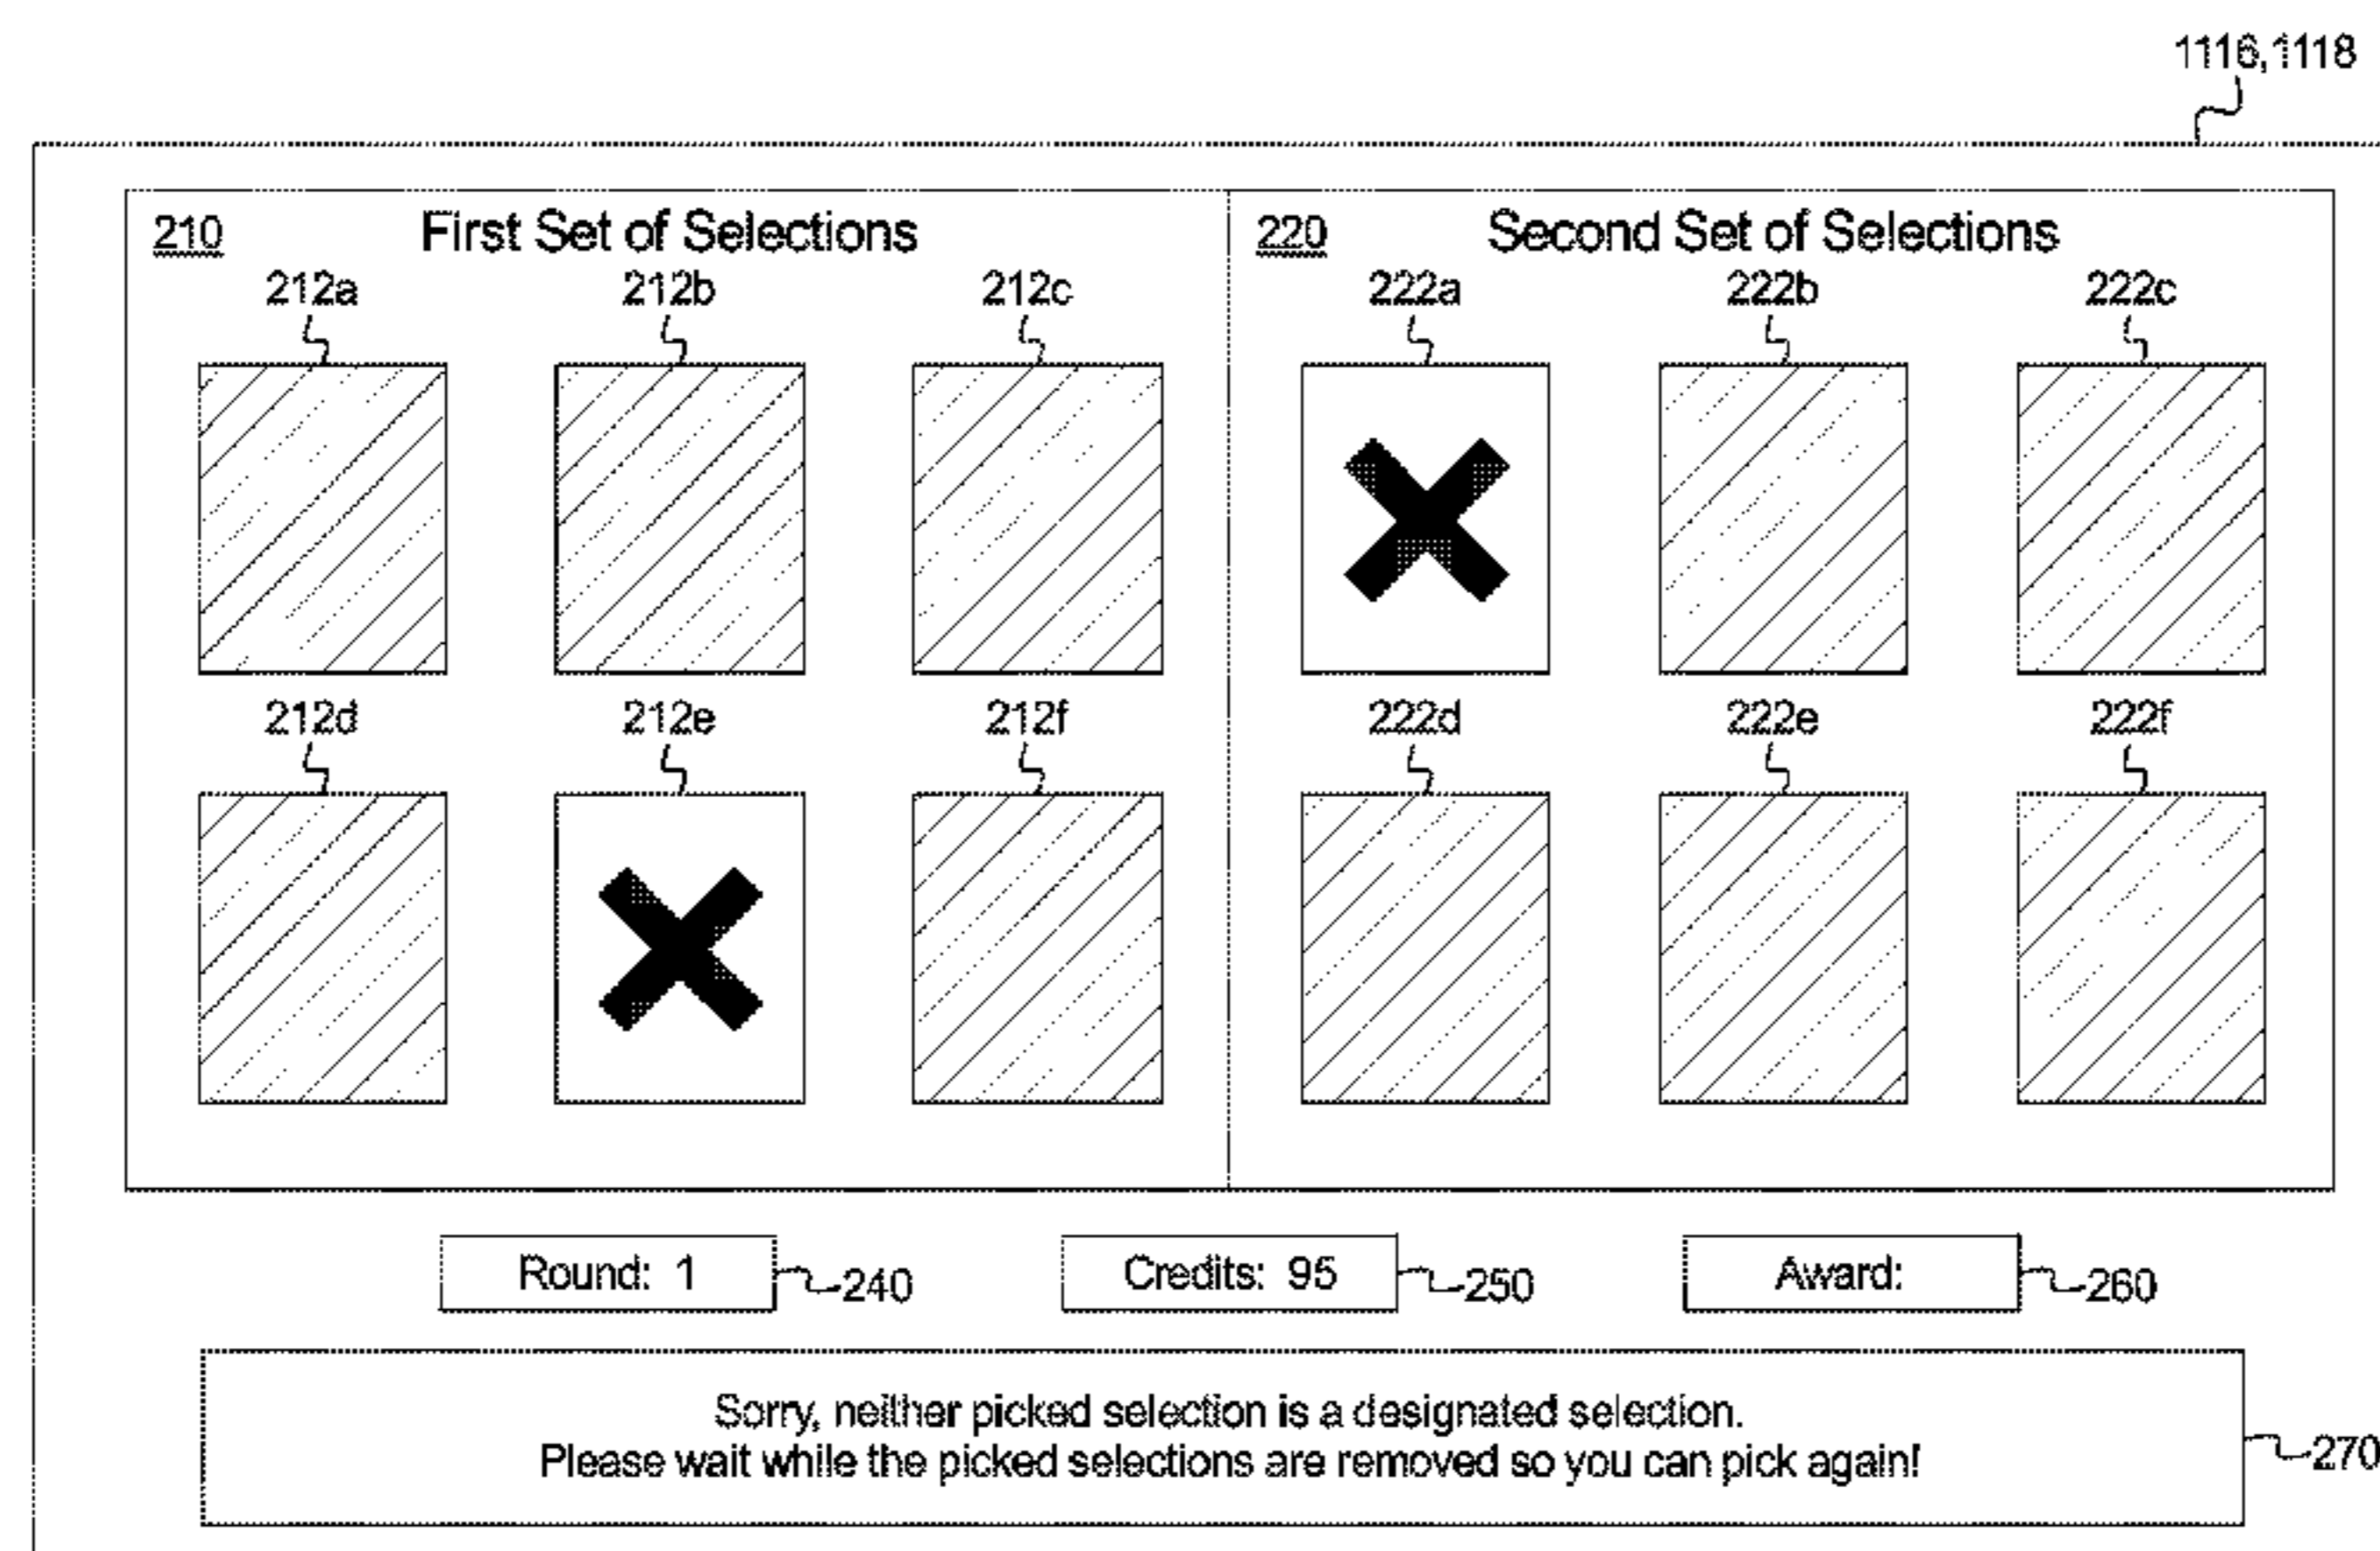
1116,1118

210 First Set of Selections

212a 212b 212c

212d 212e 212f

220 Second Set of Selections

222a 222b 222c

222d 222e 222f

Round: 1 240

Credits: 95 250

Award: 260

Sorry, neither picked selection is a designated selection.
Please wait while the picked selections are removed so you can pick again!

270